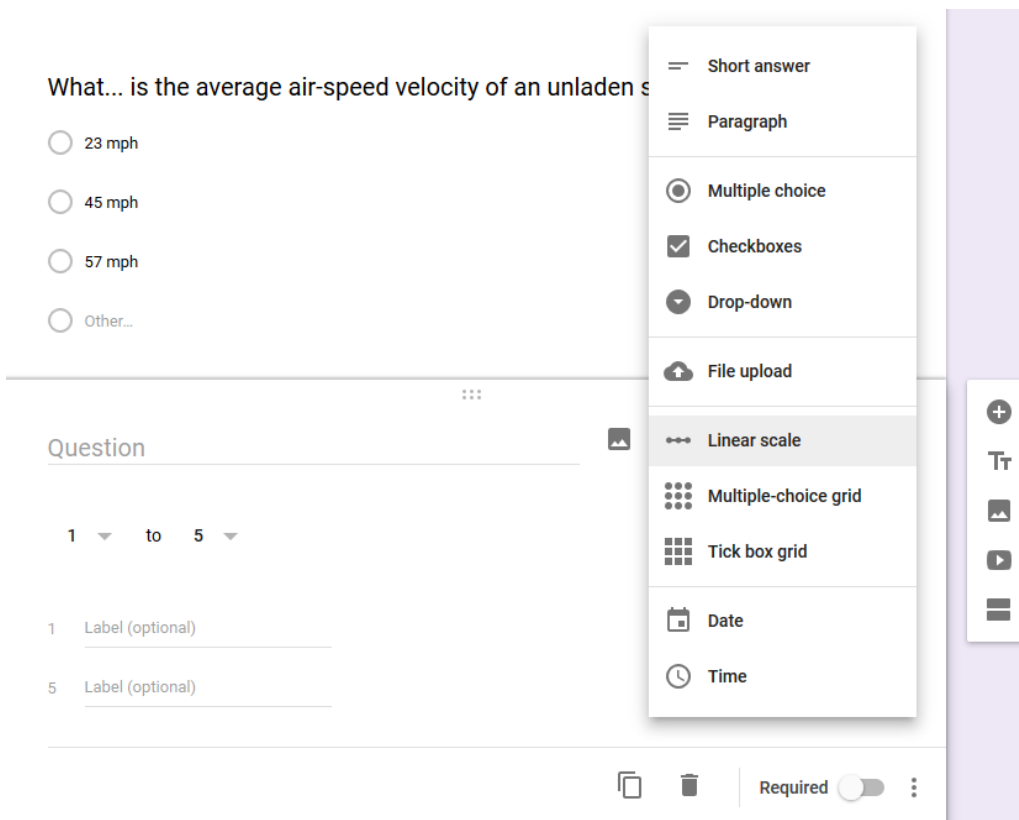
What... is the average air-speed velocity of an unladen s

23 mph

45 mph

57 mph

Other...

Question

1 to 5

1 Label (optional)

5 Label (optional)

Required

Short answer

Paragraph

Multiple choice

Checkboxes

Drop-down

File upload

Linear scale

Multiple-choice grid

Tick box grid

Date

Time